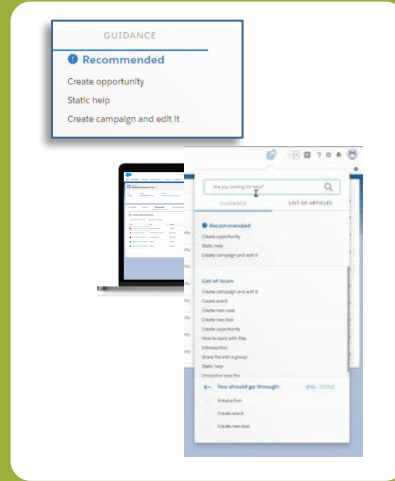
GUIDANCE

Recommended

Create opportunity

Static help

Create campaign and edit it

Are you looking for help?

GUIDANCE

LIST OF ARTICLES

Recommended

Create opportunity

Static help

Create campaign and edit it

List of tours

Create campaign and edit it

Create event

Create new case

Create new task

Create opportunity

How to work with files

Introduction

Share file with a group

Static help

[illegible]

You should go through:

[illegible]

Introduction

Create event

Create new task